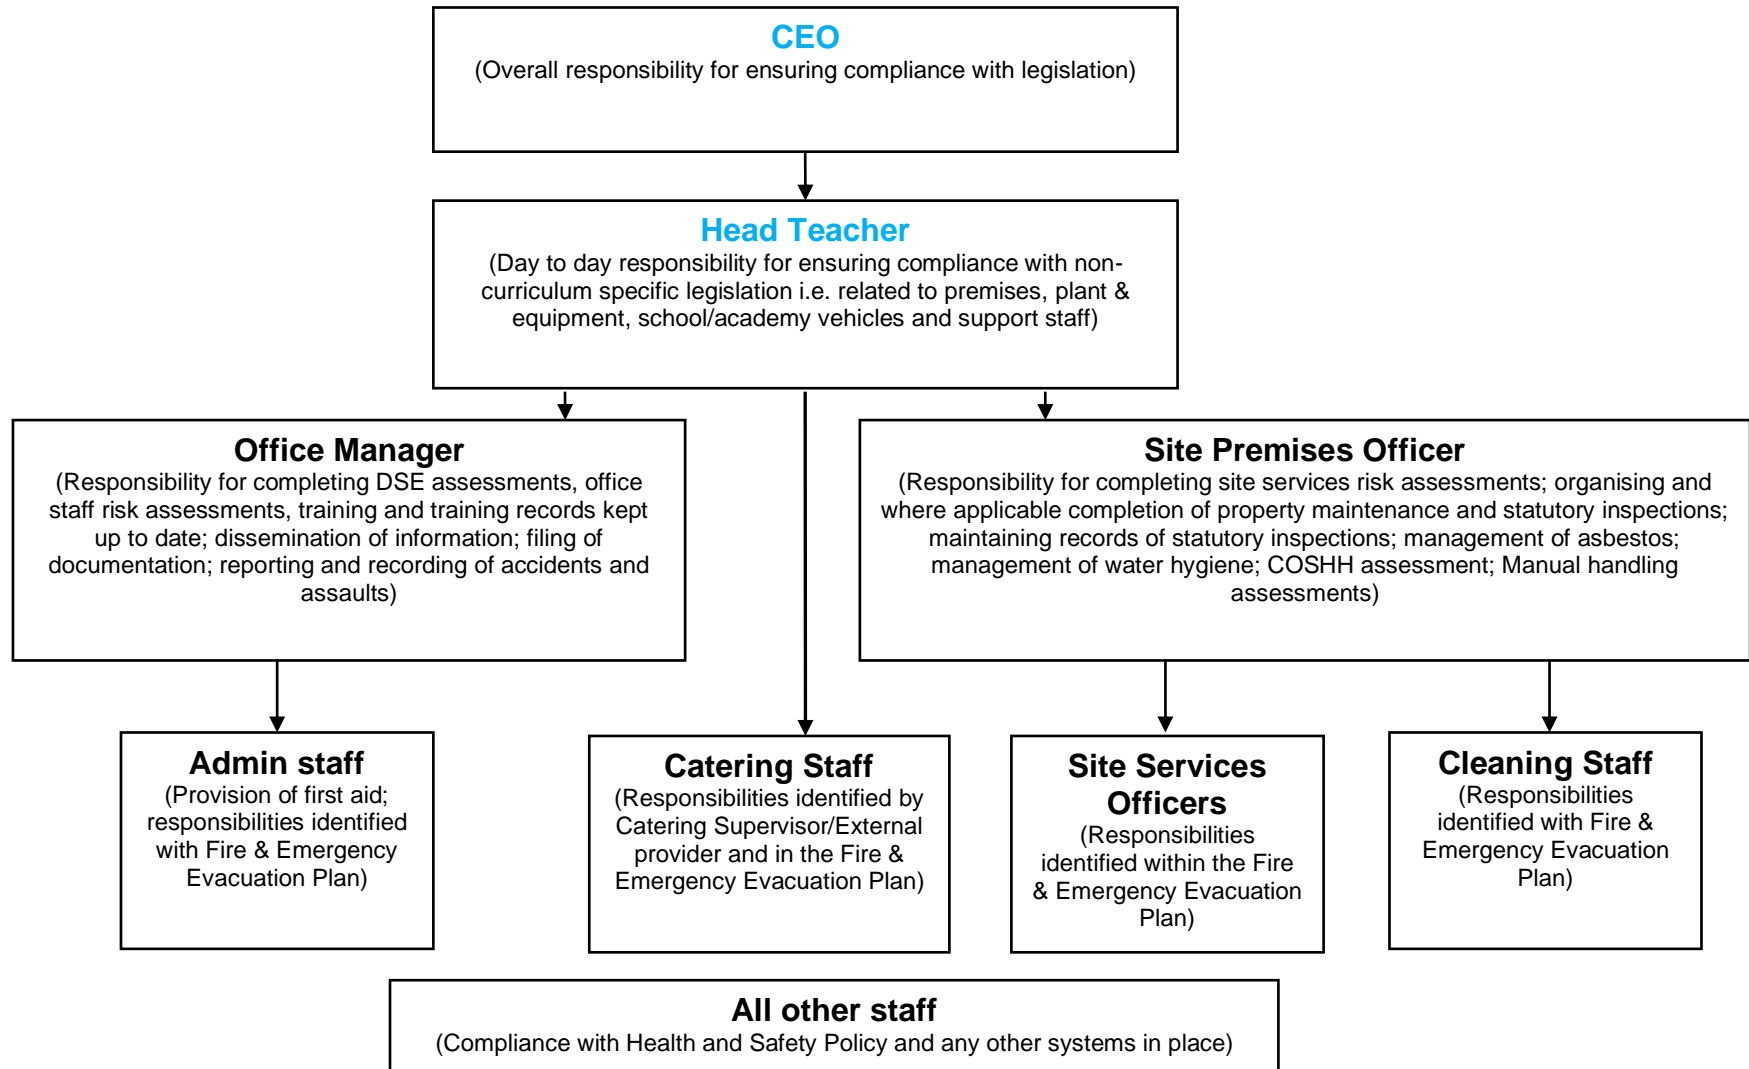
CEO
(Overall responsibility for ensuring compliance with legislation)

Head Teacher
(Day to day responsibility for ensuring compliance with non-curriculum specific legislation i.e. related to premises, plant & equipment, school/academy vehicles and support staff)

Office Manager
(Responsibility for completing DSE assessments, office staff risk assessments, training and training records kept up to date; dissemination of information; filing of documentation; reporting and recording of accidents and assaults)

Site Premises Officer
(Responsibility for completing site services risk assessments; organising and where applicable completion of property maintenance and statutory inspections; maintaining records of statutory inspections; management of asbestos; management of water hygiene; COSHH assessment; Manual handling assessments)

Admin staff
(Provision of first aid; responsibilities identified with Fire & Emergency Evacuation Plan)

Catering Staff
(Responsibilities identified by Catering Supervisor/External provider and in the Fire & Emergency Evacuation Plan)

Site Services Officers
(Responsibilities identified within the Fire & Emergency Evacuation Plan)

Cleaning Staff
(Responsibilities identified with Fire & Emergency Evacuation Plan)

All other staff
(Compliance with Health and Safety Policy and any other systems in place)